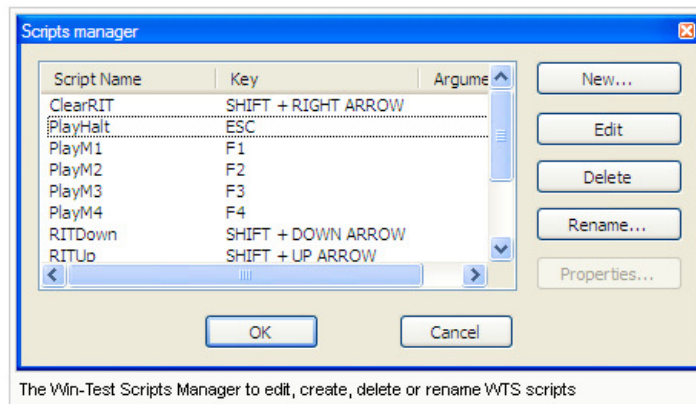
Scripts manager

| Script Name | Key | Argume |
|---|---|---|
| ClearRIT | SHIFT + RIGHT ARROW | |
| PlayHalt | ESC | |
| PlayM1 | F1 | |
| PlayM2 | F2 | |
| PlayM3 | F3 | |
| PlayM4 | F4 | |
| RITDown | SHIFT + DOWN ARROW | |
| RITUp | SHIFT + UP ARROW | |

New...
Edit
Delete
Rename...
Properties...

OK
Cancel

The Win-Test Scripts Manager to edit, create, delete or rename WTS scripts